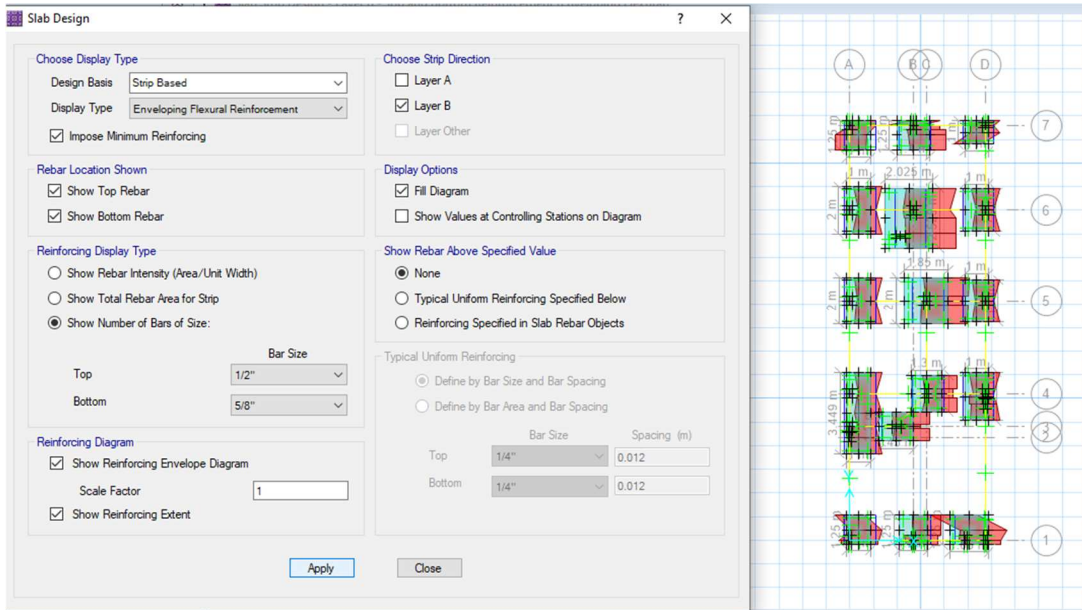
Slab Design ? X

Choose Display Type
Design Basis Strip Based
Display Type Enveloping Flexural Reinforcement
Impose Minimum Reinforcing

Rebar Location Shown
Show Top Rebar
Show Bottom Rebar

Reinforcing Display Type
Show Rebar Intensity (Area/Unit Width)
Show Total Rebar Area for Strip
Show Number of Bars of Size:

Bar Size
Top 1/2"
Bottom 5/8"

Reinforcing Diagram
Show Reinforcing Envelope Diagram
Scale Factor 1
Show Reinforcing Extent

Choose Strip Direction
Layer A
Layer B
Layer Other

Display Options
Fill Diagram
Show Values at Controlling Stations on Diagram

Show Rebar Above Specified Value
None
Typical Uniform Reinforcing Specified Below
Reinforcing Specified in Slab Rebar Objects

Typical Uniform Reinforcing
Define by Bar Size and Bar Spacing
Define by Bar Area and Bar Spacing

| | Bar Size | Spacing (m) |
|---|---|---|
| Top | 1/4" | 0.012 |
| Bottom | 1/4" | 0.012 |

Apply Close

A B C D
7 6 5 4 3 2 1
1 m 2.025 m 1 m 1.85 m 1 m 1.3 m 1 m
2 m 2 m 2 m 3.449 m 1.25 m